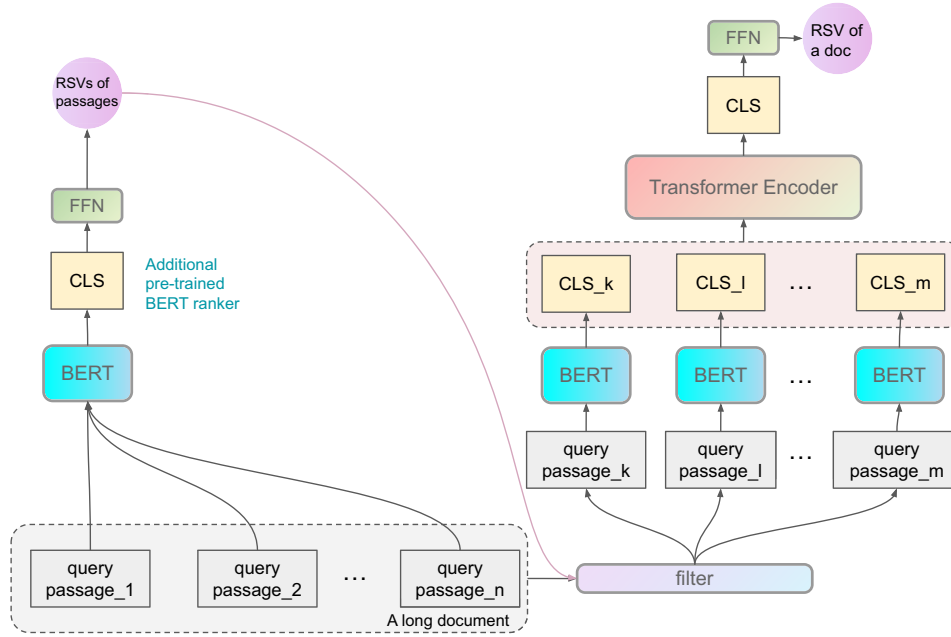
FFN

RSV of a doc

CLS

Transformer Encoder

CLS_k

CLS_l

...

CLS_m

BERT

BERT

...

BERT

query passage_k

query passage_l

...

query passage_m

RSVs of passages

FFN

CLS

Additional pre-trained BERT ranker

BERT

query passage_1

query passage_2

...

query passage_n

A long document

filter